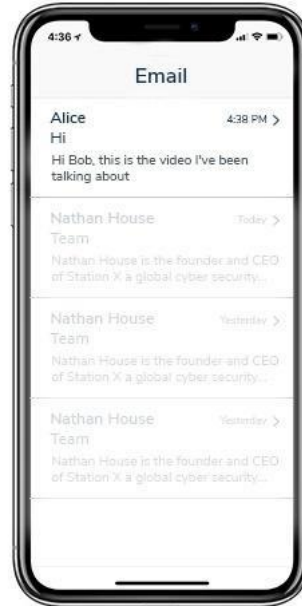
4:36

Email

Alice
4:38 PM
Hi
Hi Bob, this is the video I've been talking about

Nathan House
Today
Team
Nathan House is the founder and CEO of Station X a global cyber security...

Nathan House
Yesterday
Team
Nathan House is the founder and CEO of Station X a global cyber security...

Nathan House
Yesterday
Team
Nathan House is the founder and CEO of Station X a global cyber security...